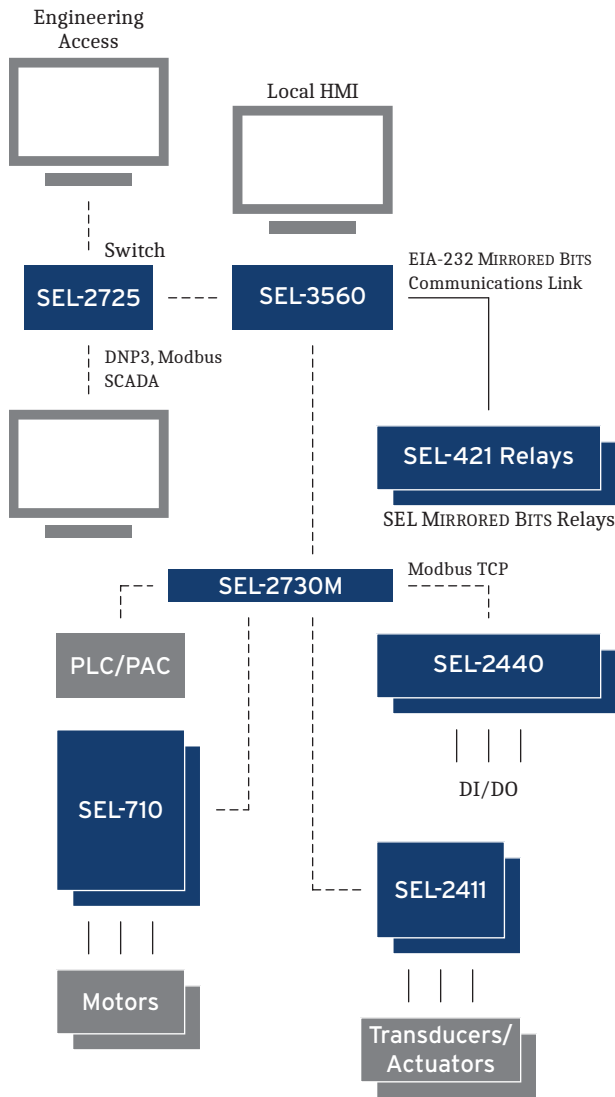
Engineering Access

Local HMI

Switch

SEL-2725

SEL-3560

EIA-232 MIRRORED BITS Communications Link

DNP3, Modbus SCADA

SEL-421 Relays

SEL MIRRORED BITS Relays

SEL-2730M

Modbus TCP

PLC/PAC

SEL-2440

DI/DO

SEL-710

SEL-2411

Motors

Transducers/ Actuators